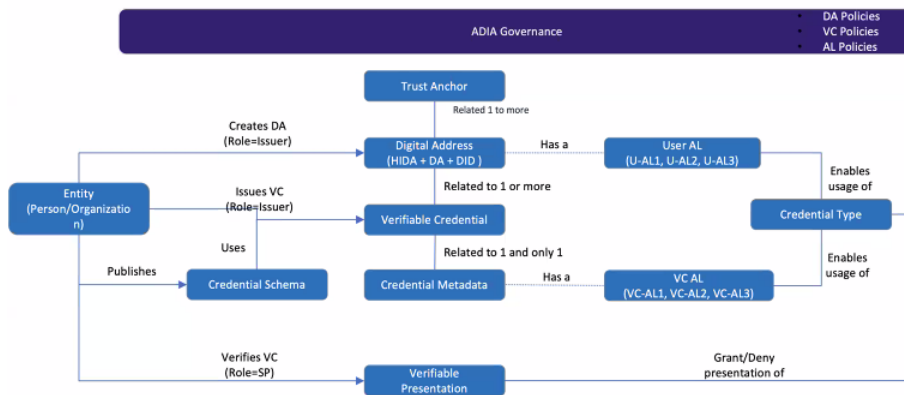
ADIA Governance

- DA Policies
- VC Policies
- AL Policies

Trust Anchor

Related 1 to more

Creates DA
(Role=Issuer)

Digital Address
(HIDA + DA + DID )

Has a

User AL
(U-AL1, U-AL2, U-AL3)

Enables usage of

Entity
(Person/Organization)

Issues VC
(Role=Issuer)

Related to 1 or more

Verifiable Credential

Credential Type

Uses

Related to 1 and only 1

Enables usage of

Publishes

Credential Schema

Credential Metadata

Has a

VC AL
(VC-AL1, VC-AL2, VC-AL3)

Verifies VC
(Role=SP)

Verifiable Presentation

Grant/Deny presentation of